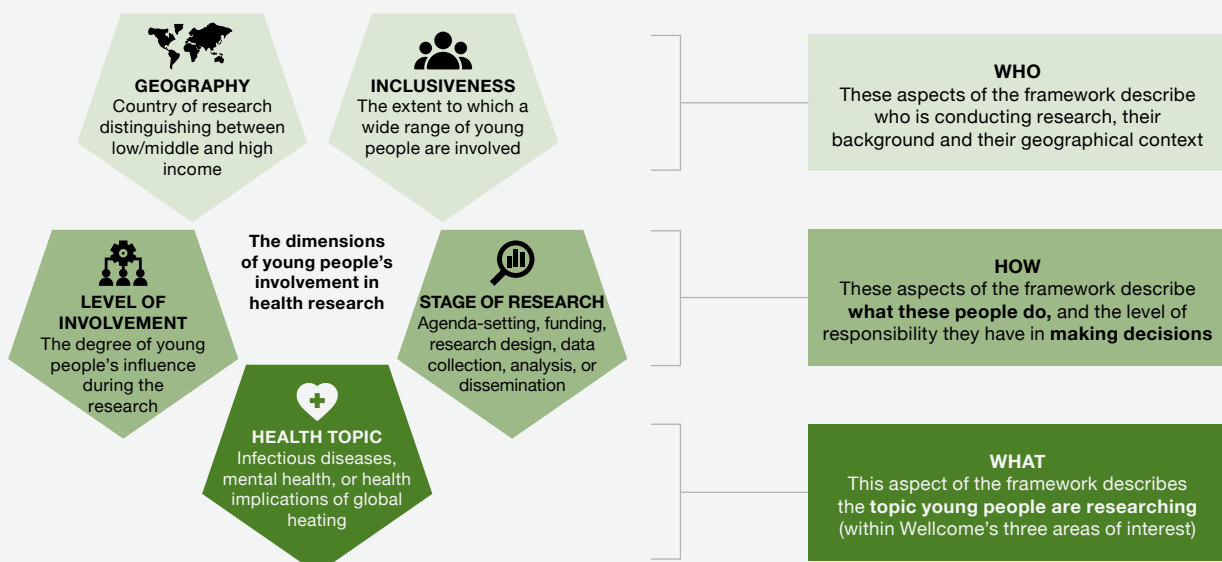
GEOGRAPHY
Country of research distinguishing between low/middle and high income

INCLUSIVENESS
The extent to which a wide range of young people are involved

The dimensions of young people's involvement in health research

LEVEL OF INVOLVEMENT
The degree of young people's influence during the research

STAGE OF RESEARCH
Agenda-setting, funding, research design, data collection, analysis, or dissemination

HEALTH TOPIC
Infectious diseases, mental health, or health implications of global heating

WHO
These aspects of the framework describe who is conducting research, their background and their geographical context

HOW
These aspects of the framework describe **what these people do,** and the level of responsibility they have in **making decisions**

WHAT
This aspect of the framework describes the **topic young people are researching** (within Wellcome's three areas of interest)